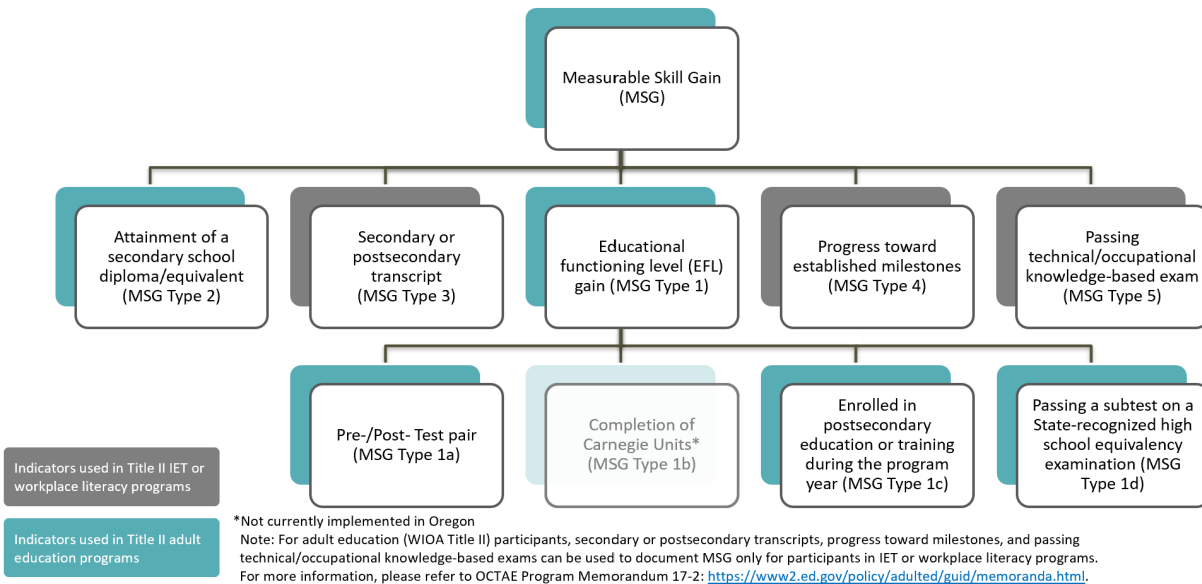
Measurable Skill Gain (MSG)

Attainment of a secondary school diploma/equivalent (MSG Type 2)

Secondary or postsecondary transcript (MSG Type 3)

Educational functioning level (EFL) gain (MSG Type 1)

Progress toward established milestones (MSG Type 4)

Passing technical/occupational knowledge-based exam (MSG Type 5)

Pre-/Post- Test pair (MSG Type 1a)

Completion of Carnegie Units* (MSG Type 1b)

Enrolled in postsecondary education or training during the program year (MSG Type 1c)

Passing a subtest on a State-recognized high school equivalency examination (MSG Type 1d)

Indicators used in Title II IET or workplace literacy programs

Indicators used in Title II adult education programs

*Not currently implemented in Oregon

Note: For adult education (WIOA Title II) participants, secondary or postsecondary transcripts, progress toward milestones, and passing technical/occupational knowledge-based exams can be used to document MSG only for participants in IET or workplace literacy programs.

For more information, please refer to OCTAE Program Memorandum 17-2: https://www2.ed.gov/policy/adulted/guid/memoranda.html.